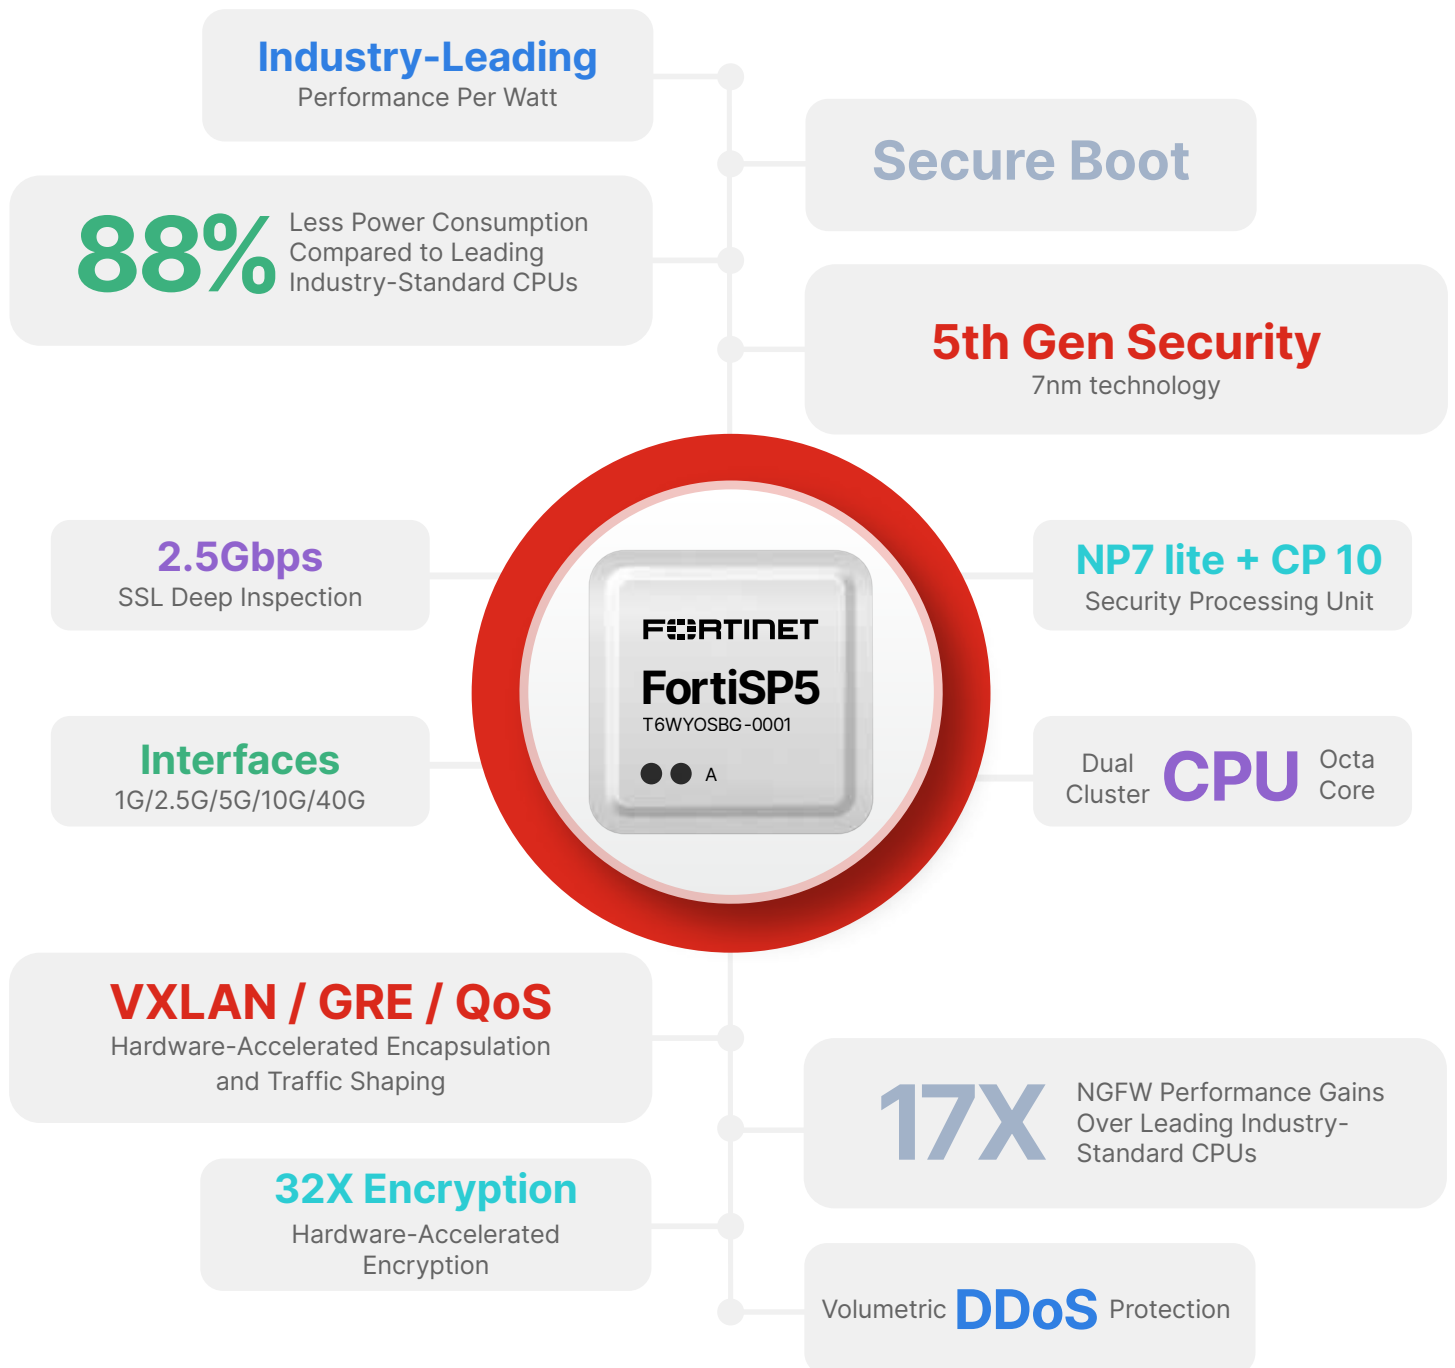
Industry-Leading
Performance Per Watt

Secure Boot

88% Less Power Consumption Compared to Leading Industry-Standard CPUs

5th Gen Security
7nm technology

2.5Gbps
SSL Deep Inspection

FERTINET
FortiSP5
T6WYOSBG-0001
A

NP7 lite + CP 10
Security Processing Unit

Interfaces
1G/2.5G/5G/10G/40G

Dual Cluster CPU Octa Core

VXLAN / GRE / QoS
Hardware-Accelerated Encapsulation and Traffic Shaping

17X NGFW Performance Gains Over Leading Industry-Standard CPUs

32X Encryption
Hardware-Accelerated Encryption

Volumetric DDoS Protection